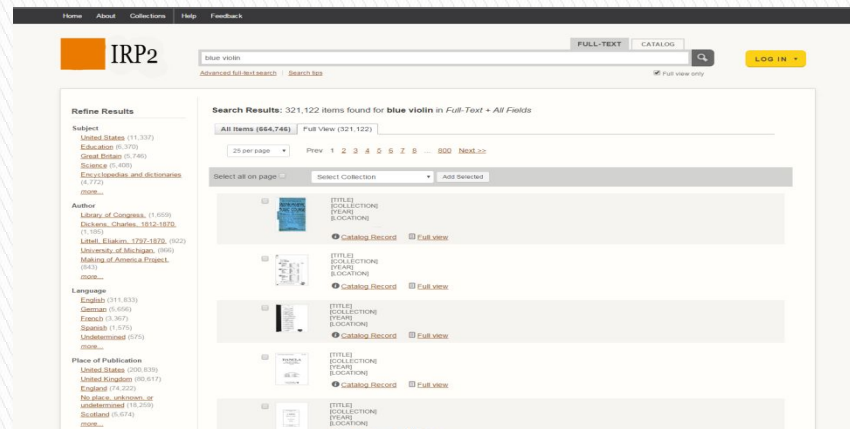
Home About Collections Help Feedback

IRP2

FULL-TEXT CATALOG

blue violin

Advanced full-text search | Search tips

Full view only

LOG IN

Refine Results

Subject
United States (11,337)
Education (6,370)
Great Britain (5,746)
Science (5,408)
Encyclopedias and dictionaries (4,772)
more...

Author
Library of Congress. (1,659)
Dickens, Charles, 1812-1870. (1,185)
Littell, Eliakim, 1797-1870. (922)
University of Michigan. (866)
Making of America Project. (843)
more...

Language
English (311,833)
German (5,656)
French (3,367)
Spanish (1,575)
Undetermined (575)
more...

Place of Publication
United States (200,839)
United Kingdom (80,617)
England (74,222)
No place, unknown, or undetermined (15,259)
Scotland (5,674)
more...

Search Results: 321,122 items found for blue violin in Full-Text + All Fields

All Items (664,746) Full View (321,122)

25 per page Prev 1 2 3 4 5 6 7 8 ... 800 Next >>

Select all on page Select Collection Add Selected

[TITLE]
[COLLECTION]
[YEAR]
[LOCATION]
Catalog Record Full view

[TITLE]
[COLLECTION]
[YEAR]
[LOCATION]
Catalog Record Full view

[TITLE]
[COLLECTION]
[YEAR]
[LOCATION]
Catalog Record Full view

[TITLE]
[COLLECTION]
[YEAR]
[LOCATION]
Catalog Record Full view

[TITLE]
[COLLECTION]
[YEAR]
[LOCATION]